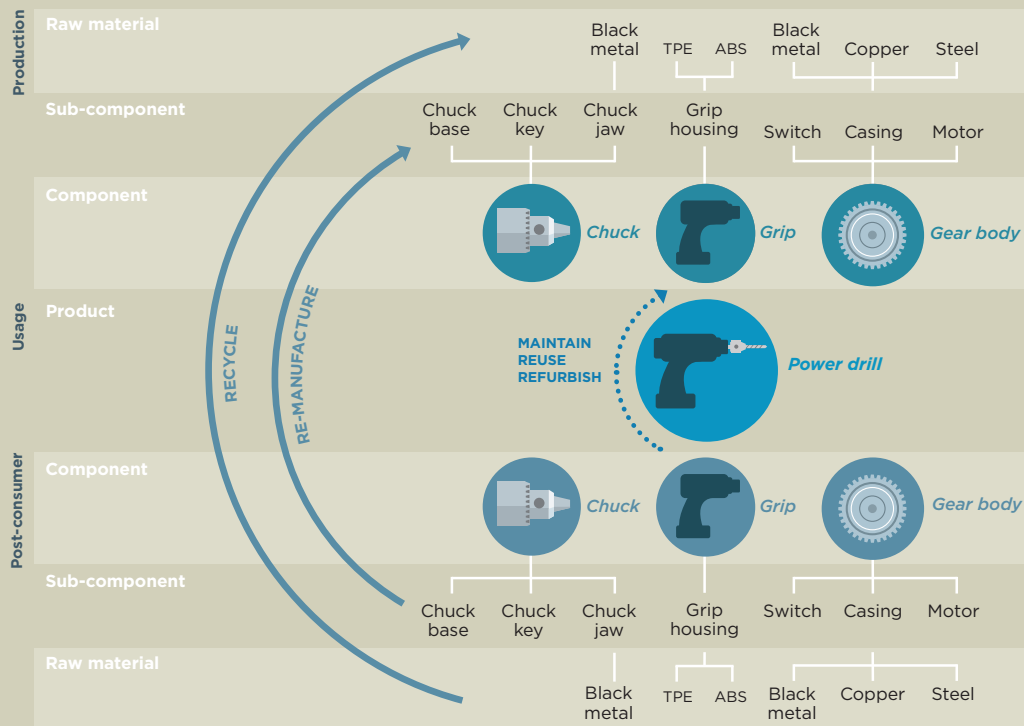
Production

Raw material

Black metal

TPE

ABS

Black metal

Copper

Steel

Sub-component

Chuck base

Chuck key

Chuck jaw

Grip housing

Switch

Casing

Motor

Component

Chuck

Grip

Gear body

Usage

Product

RECYCLE

RE-MANUFACTURE

MAINTAIN
REUSE
REFURBISH

Power drill

Post-consumer

Component

Chuck

Grip

Gear body

Sub-component

Chuck base

Chuck key

Chuck jaw

Grip housing

Switch

Casing

Motor

Raw material

Black metal

TPE

ABS

Black metal

Copper

Steel